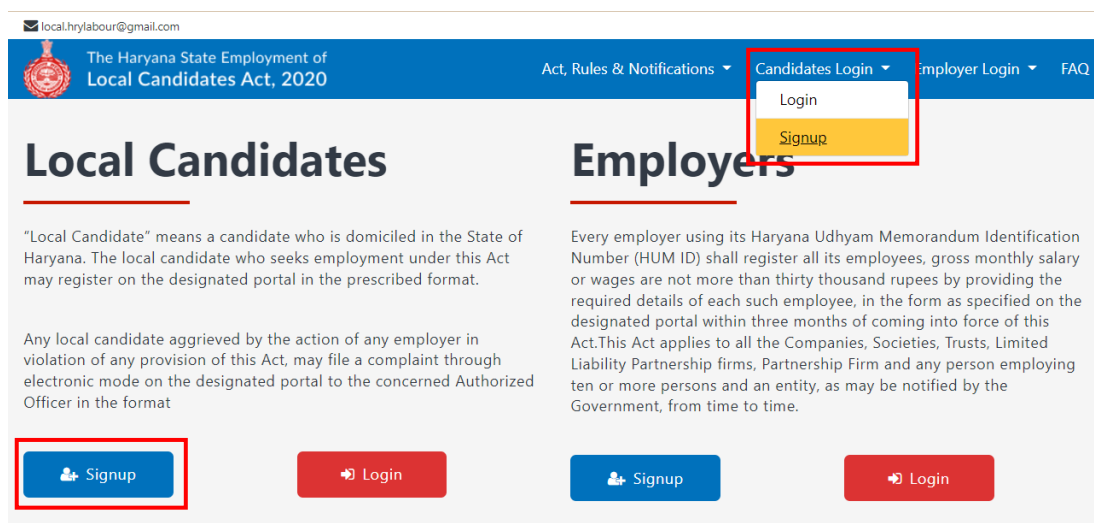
local.hrylabour@gmail.com

The Haryana State Employment of
Local Candidates Act, 2020

Act, Rules & Notifications ▾ Candidates Login ▾ Employer Login ▾ FAQ

Login

Signup

Local Candidates

"Local Candidate" means a candidate who is domiciled in the State of Haryana. The local candidate who seeks employment under this Act may register on the designated portal in the prescribed format.

Any local candidate aggrieved by the action of any employer in violation of any provision of this Act, may file a complaint through electronic mode on the designated portal to the concerned Authorized Officer in the format

Signup Login

Employers

Every employer using its Haryana Udhyam Memorandum Identification Number (HUM ID) shall register all its employees, gross monthly salary or wages are not more than thirty thousand rupees by providing the required details of each such employee, in the form as specified on the designated portal within three months of coming into force of this Act.This Act applies to all the Companies, Societies, Trusts, Limited Liability Partnership firms, Partnership Firm and any person employing ten or more persons and an entity, as may be notified by the Government, from time to time.

Signup Login